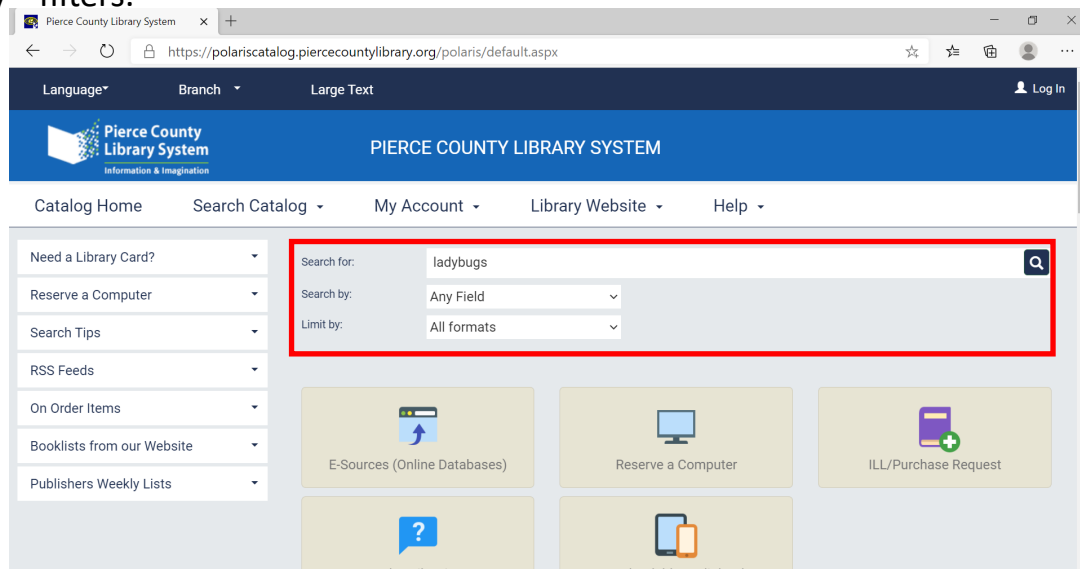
filters.

Pierce County Library System

https://polariscatalog.piercecountylibrary.org/polaris/default.aspx

Language Branch Large Text Log In

Pierce County Library System
Information & Imagination

PIERCE COUNTY LIBRARY SYSTEM

Catalog Home Search Catalog My Account Library Website Help

Need a Library Card?
Reserve a Computer
Search Tips
RSS Feeds
On Order Items
Booklists from our Website
Publishers Weekly Lists

Search for: ladybugs
Search by: Any Field
Limit by: All formats

E-Sources (Online Databases)
Reserve a Computer
ILL/Purchase Request